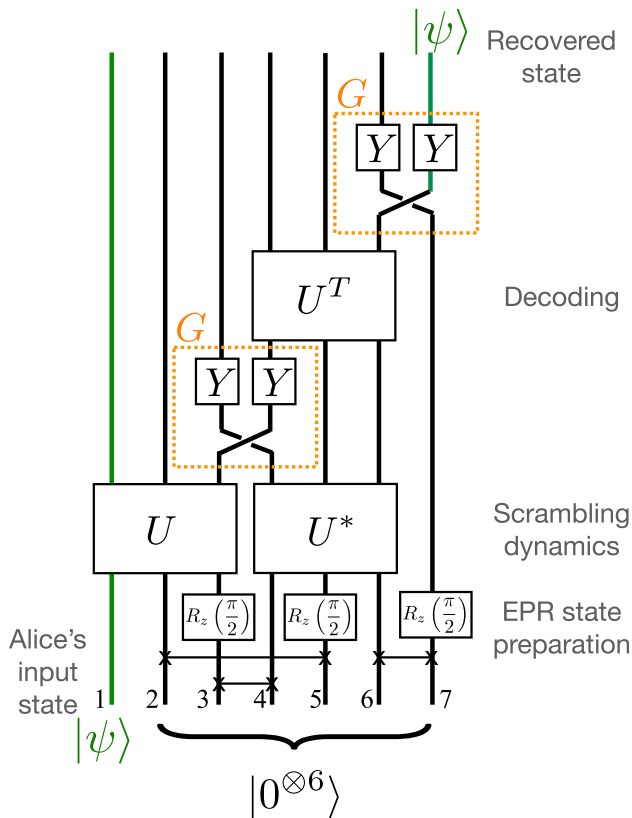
$|\psi\rangle$ Recovered state

$G$

$Y$ $Y$

$U^T$

Decoding

$G$

$Y$ $Y$

$U$

$U^*$

Scrambling dynamics

$R_z\left(\frac{\pi}{2}\right)$ $R_z\left(\frac{\pi}{2}\right)$ $R_z\left(\frac{\pi}{2}\right)$

EPR state preparation

Alice's input state

1 2 3 4 5 6 7

$|\psi\rangle$

$|0^{\otimes 6}\rangle$